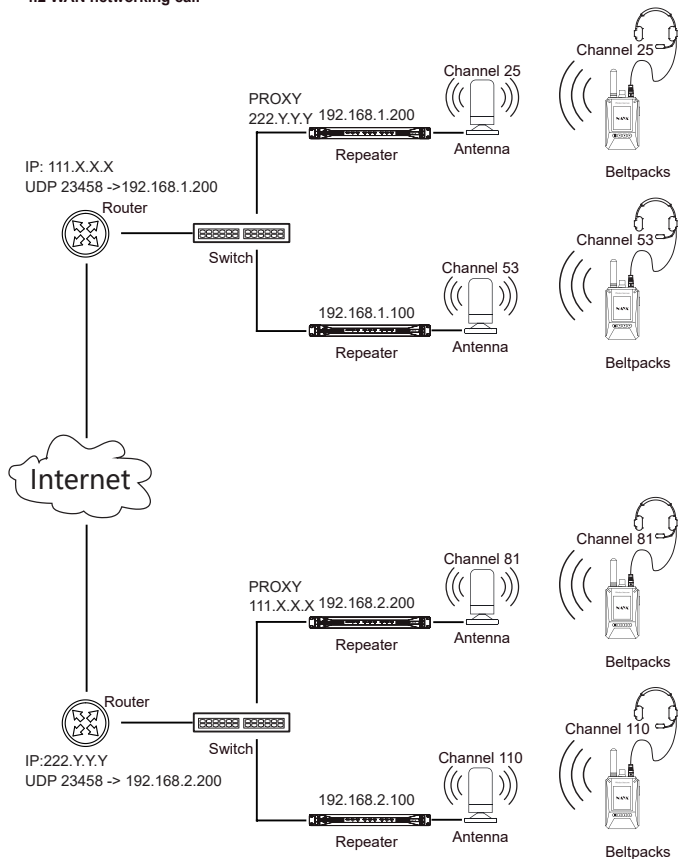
4.2 WAN networking call

Channel 25
Channel 25
PROXY
222.Y.Y.Y
192.168.1.200
Repeater
Antenna
Beltpacks
IP: 111.X.X.X
UDP 23458 ->192.168.1.200
Router
Switch
Channel 53
Channel 53
192.168.1.100
Repeater
Antenna
Beltpacks

Internet

Channel 81
Channel 81
PROXY
111.X.X.X
192.168.2.200
Repeater
Antenna
Beltpacks
Router
Switch
IP:222.Y.Y.Y
UDP 23458 -> 192.168.2.200
Channel 110
Channel 110
192.168.2.100
Repeater
Antenna
Beltpacks